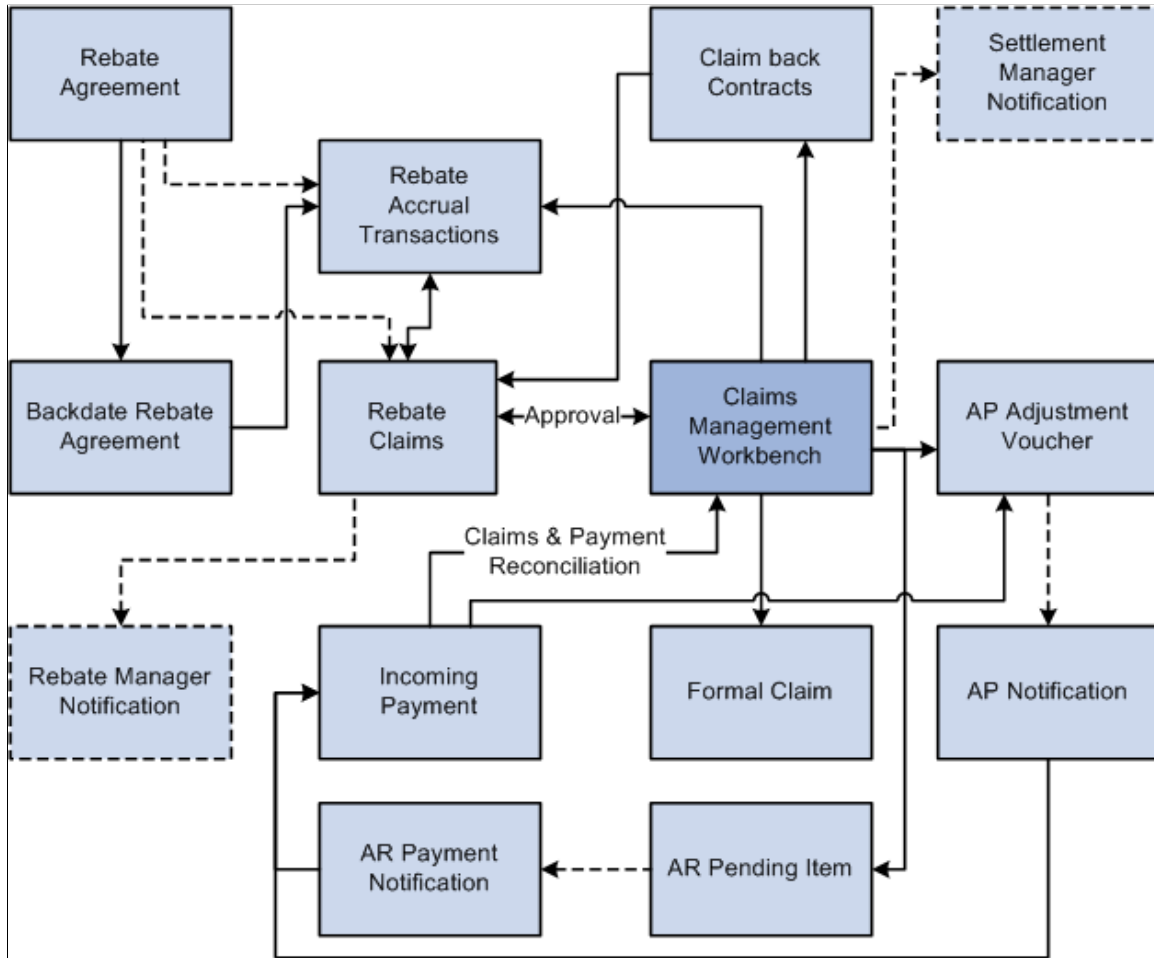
Rebate Agreement

Claim back Contracts

Settlement Manager Notification

Rebate Accrual Transactions

Backdate Rebate Agreement

Rebate Claims

Approval

Claims Management Workbench

AP Adjustment Voucher

Claims & Payment Reconciliation

Rebate Manager Notification

Incoming Payment

Formal Claim

AP Notification

AR Payment Notification

AR Pending Item